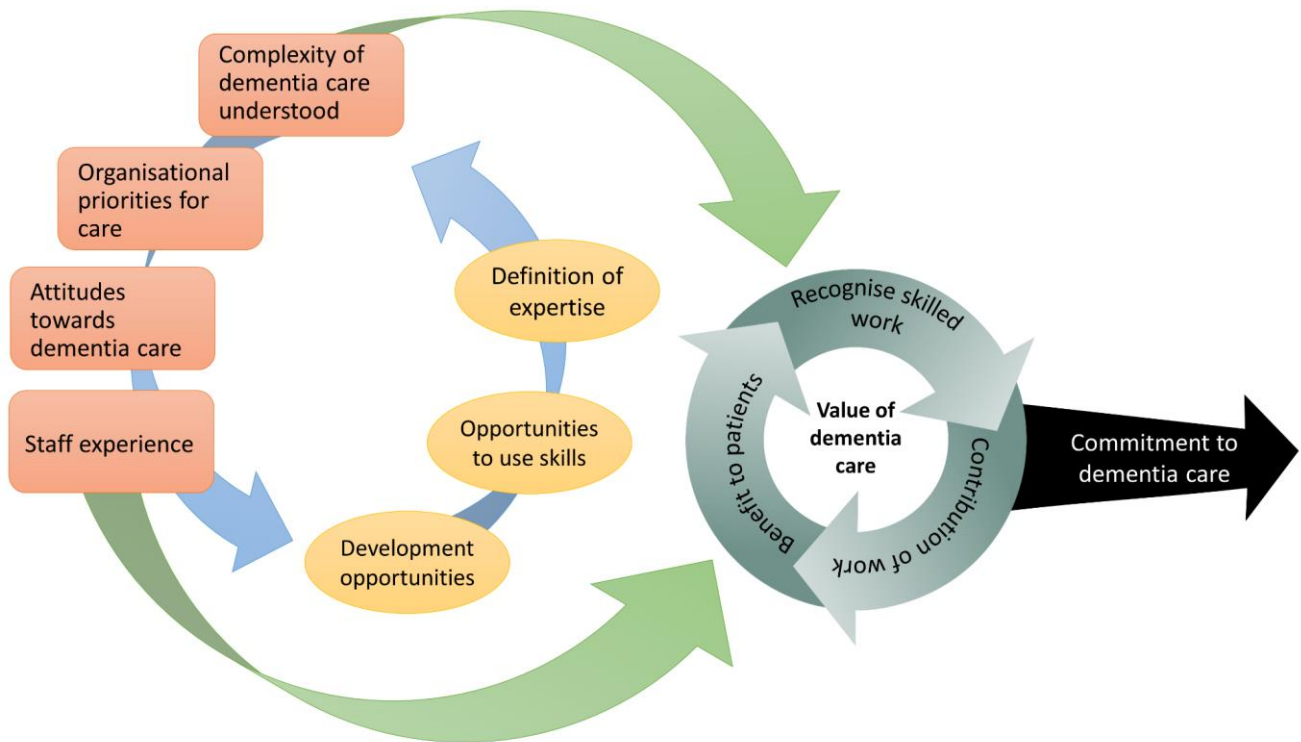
Complexity of dementia care understood

Organisational priorities for care

Attitudes towards dementia care

Staff experience

Definition of expertise

Opportunities to use skills

Development opportunities

Recognise skilled work

Contribution of work

Benefit to patients

Value of dementia care

Commitment to dementia care